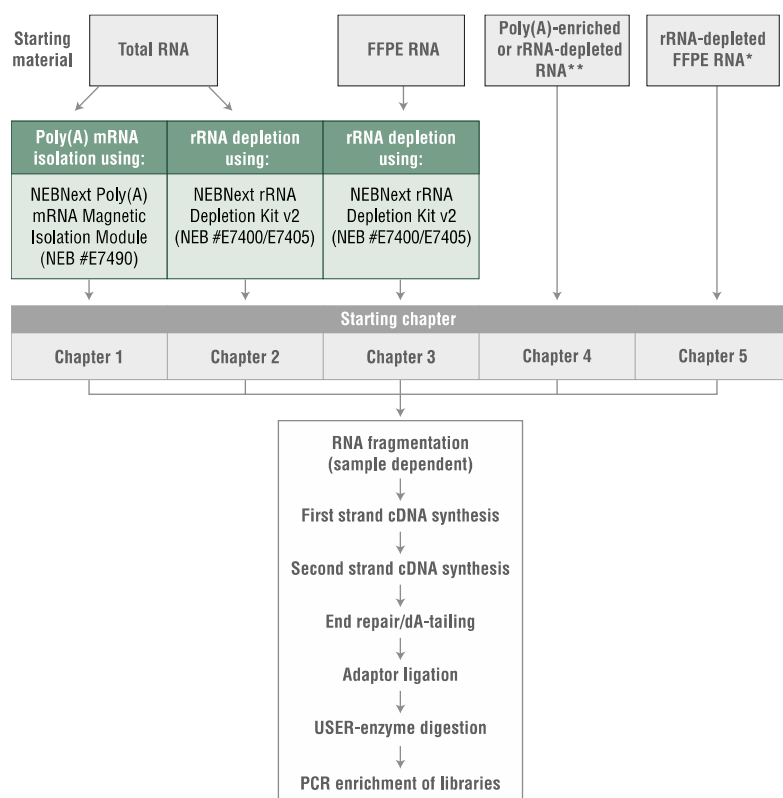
Starting material

Total RNA

FFPE RNA

Poly(A)-enriched or rRNA-depleted RNA**

rRNA-depleted FFPE RNA*

Poly(A) mRNA isolation using:

NEBNext Poly(A) mRNA Magnetic Isolation Module (NEB #E7490)

rRNA depletion using:

NEBNext rRNA Depletion Kit v2 (NEB #E7400/E7405)

rRNA depletion using:

NEBNext rRNA Depletion Kit v2 (NEB #E7400/E7405)

Starting chapter

| Chapter 1 | Chapter 2 | Chapter 3 | Chapter 4 | Chapter 5 |
|---|---|---|---|---|

RNA fragmentation (sample dependent)

First strand cDNA synthesis

Second strand cDNA synthesis

End repair/dA-tailing

Adaptor ligation

USER-enzyme digestion

PCR enrichment of libraries